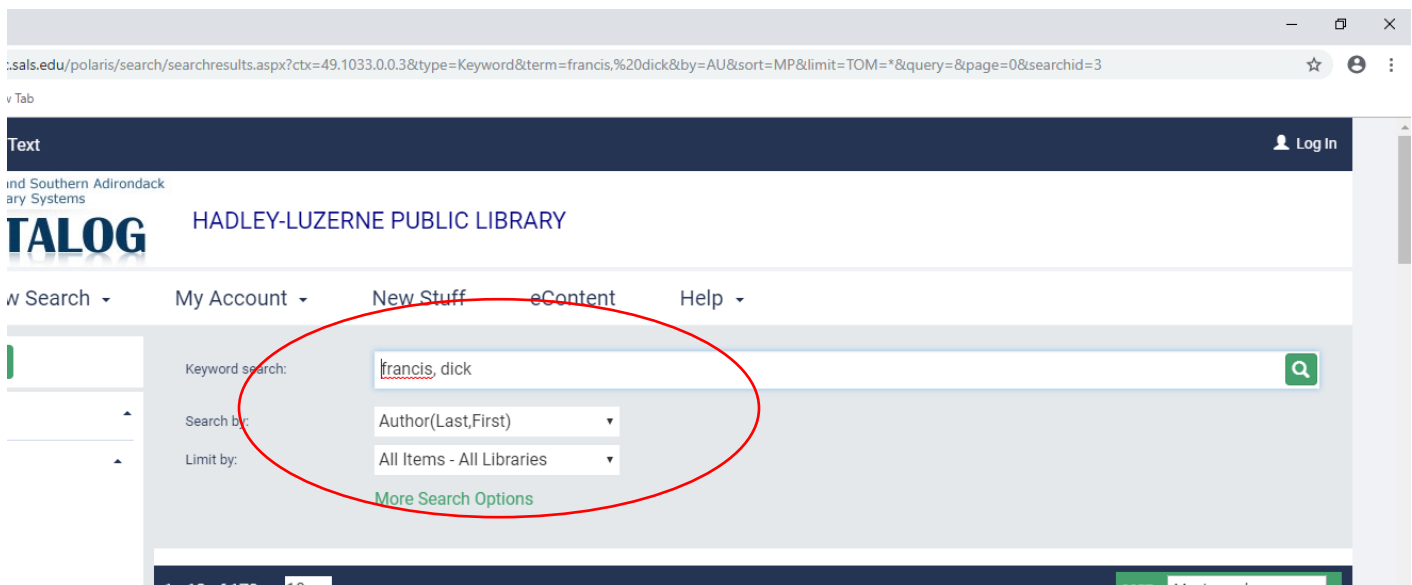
:.sals.edu/polaris/search/searchresults.aspx?ctx=49.1033.0.0.3&type=Keyword&term=francis,%20dick&by=AU&sort=MP&limit=TOM=*&query=&page=0&searchid=3

v Tab

Text

Log In

and Southern Adirondack
ary Systems

TALOG

HADLEY-LUZERNE PUBLIC LIBRARY

w Search

My Account

New Stuff

eContent

Help

Keyword search:

francis, dick

Search by:

Author(Last,First)

Limit by:

All Items - All Libraries

More Search Options

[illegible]